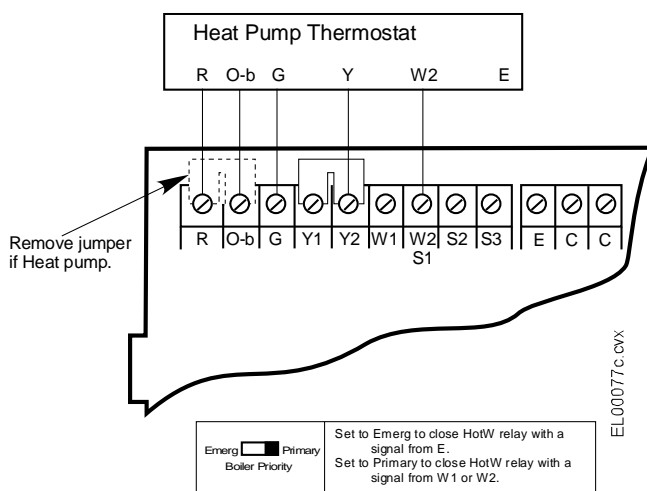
Heat Pump Thermostat

R O-b G Y W2 E

Remove jumper if Heat pump.

R O-b G Y1 Y2 W1 W2 S2 S3 E C C

S1

EL00077c.cvx

| Emerg Primary Boiler Priority | Set to Emerg to close HotW relay with a signal from E. Set to Primary to close HotW relay with a signal from W1 or W2. |
|---|---|